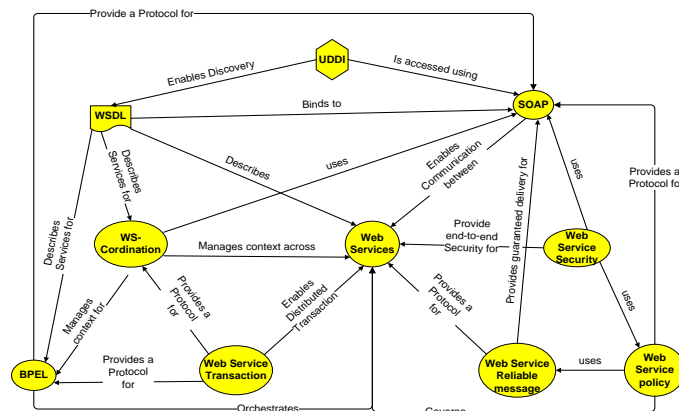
Provide a Protocol for

UDDI

Enables Discovery

Is accessed using

WSDL

Binds to

SOAP

Describes Services for

Describes

uses

Enables Communication between

uses

Provides a Protocol for

Describes Services for

WS-Cordination

Manages context across

Web Services

Provide end-to-end Security for

Web Service Security

Manages context for

Provides a Protocol for

Enables Distributed Transaction

Provides a Protocol for

Provides guaranteed delivery for

uses

BPEL

Provides a Protocol for

Web Service Transaction

Web Service Reliable message

uses

Web Service policy

Orchestrates

Governs